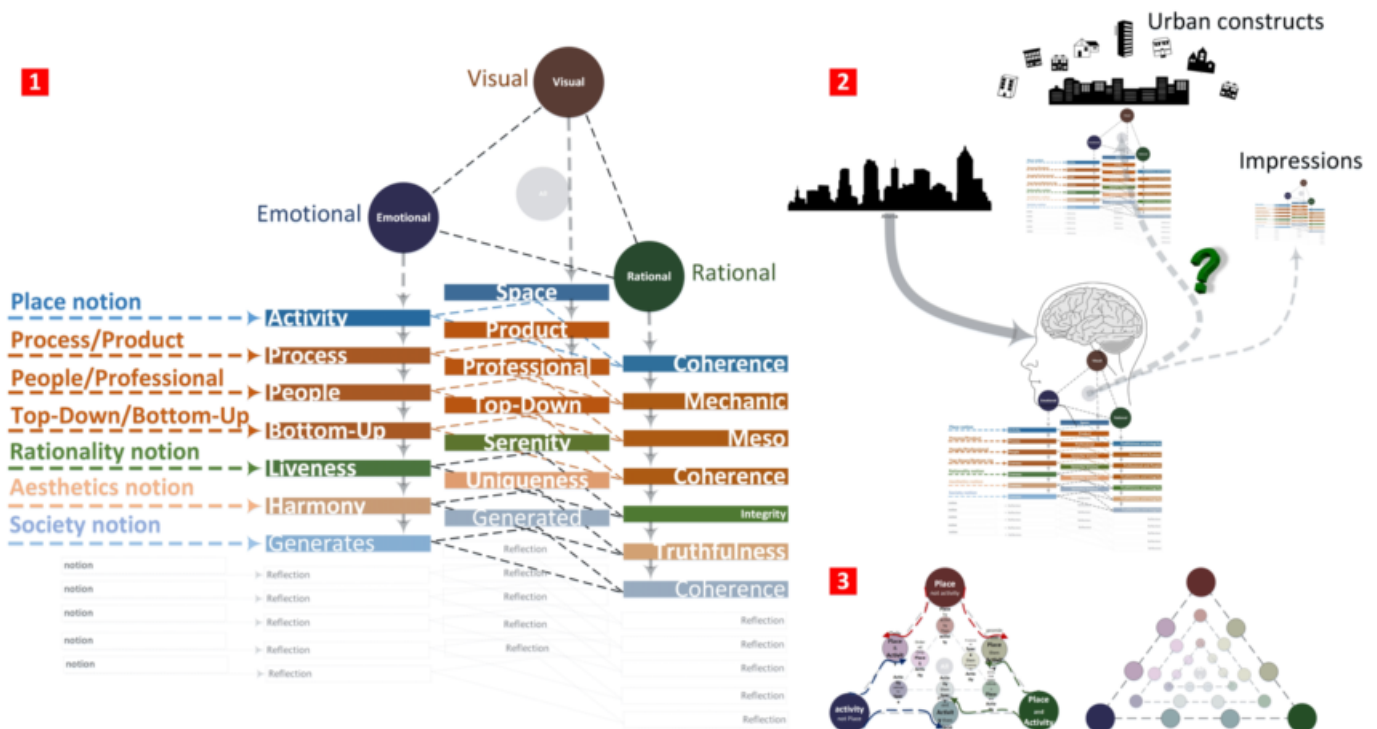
1

Visual

Visual

Emotional

Emotional

Rational

Rational

Place notion

Activity

Space

Process/Product

Process

Product

People/Professional

People

Professional

Coherence

Top-Down/Bottom-Up

Bottom-Up

Top-Down

Mechanic

Rationality notion

Liveness

Serenity

Meso

Aesthetics notion

Harmony

Uniqueness

Coherence

Society notion

Generates

Generated

Integrity

Truthfulness

Coherence

notion

notion

notion

notion

notion

Reflection

Reflection

Reflection

Reflection

Reflection

Reflection

Reflection

Reflection

Reflection

Reflection

Reflection

Reflection

Reflection

Reflection

Reflection

2

Urban constructs

Impressions

?

3

Place

activity

Place and Activity